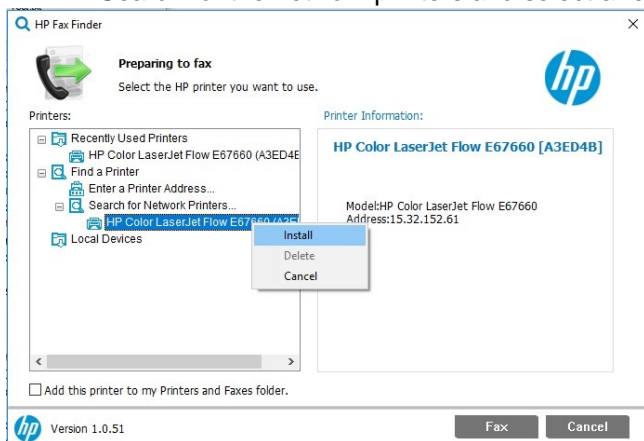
HP Fax Finder

Preparing to fax
Select the HP printer you want to use.

Printers:
Recently Used Printers
HP Color LaserJet Flow E67660 (A3ED4E
Find a Printer
Enter a Printer Address...
Search for Network Printers...
HP Color LaserJet Flow E67660 (A3E
Local Devices

Install
Delete
Cancel

Printer Information:
HP Color LaserJet Flow E67660 [A3ED4B]

Model:HP Color LaserJet Flow E67660
Address:15.32.152.61

Add this printer to my Printers and Faxes folder.

Version 1.0.51

Fax
Cancel